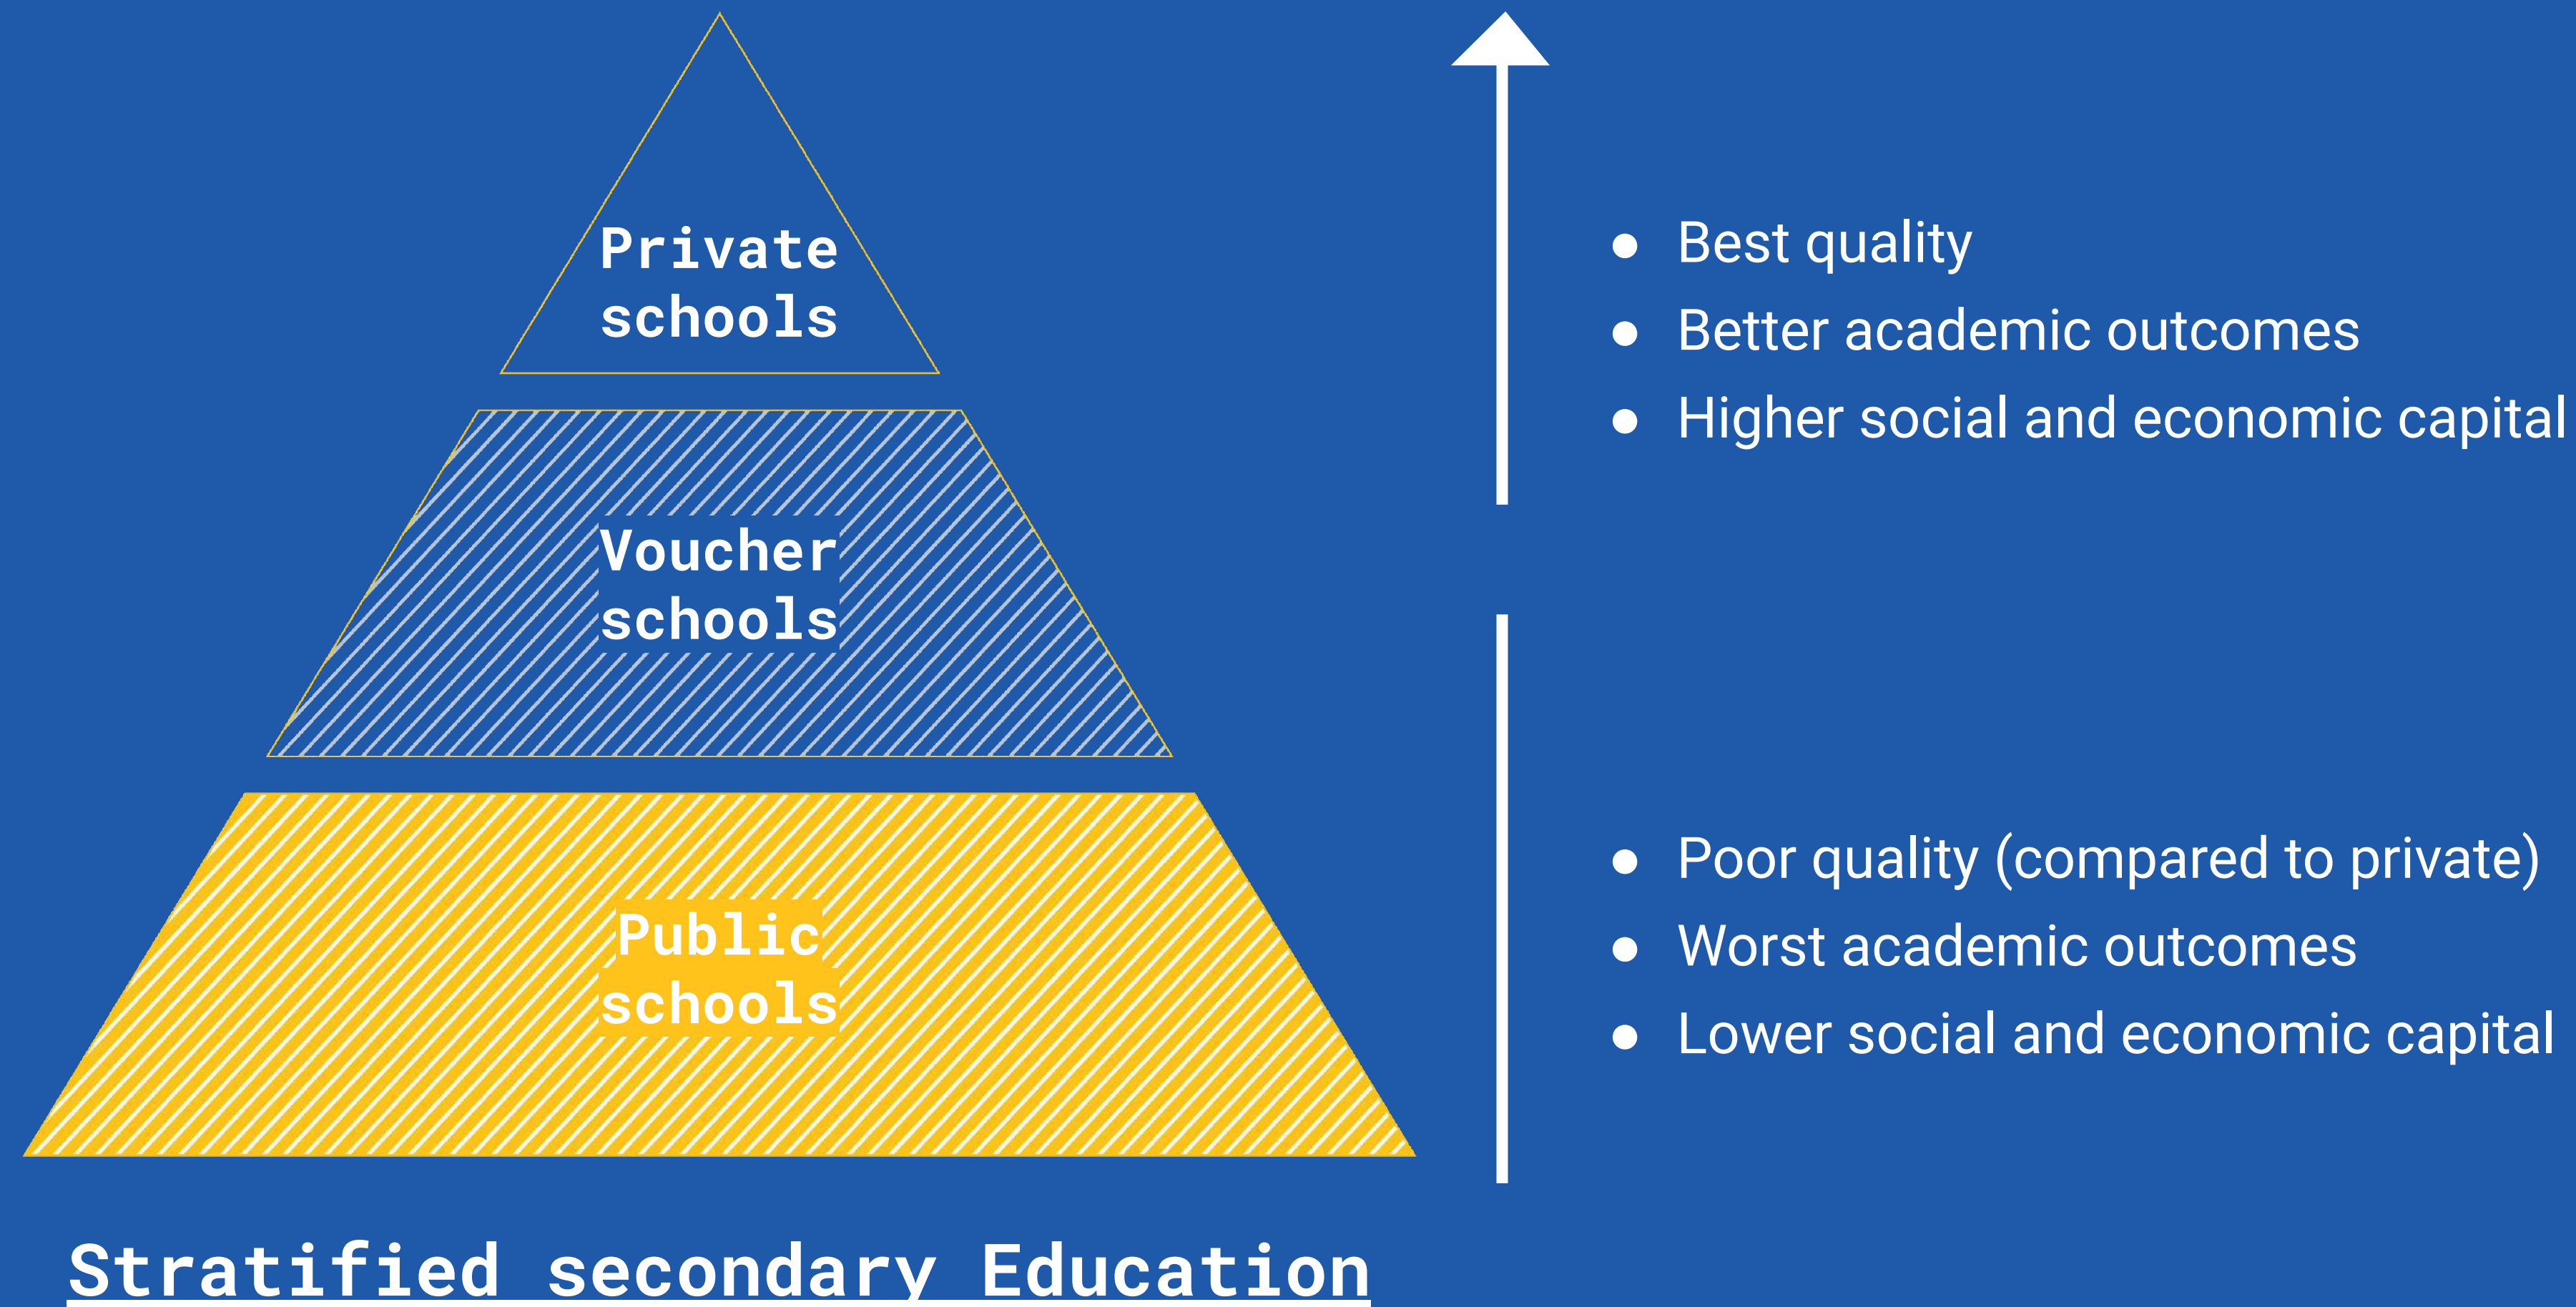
Private schools

Voucher schools

Public schools

- Best quality
- Better academic outcomes
- Higher social and economic capital

- Poor quality (compared to private)
- Worst academic outcomes
- Lower social and economic capital

Stratified secondary Education